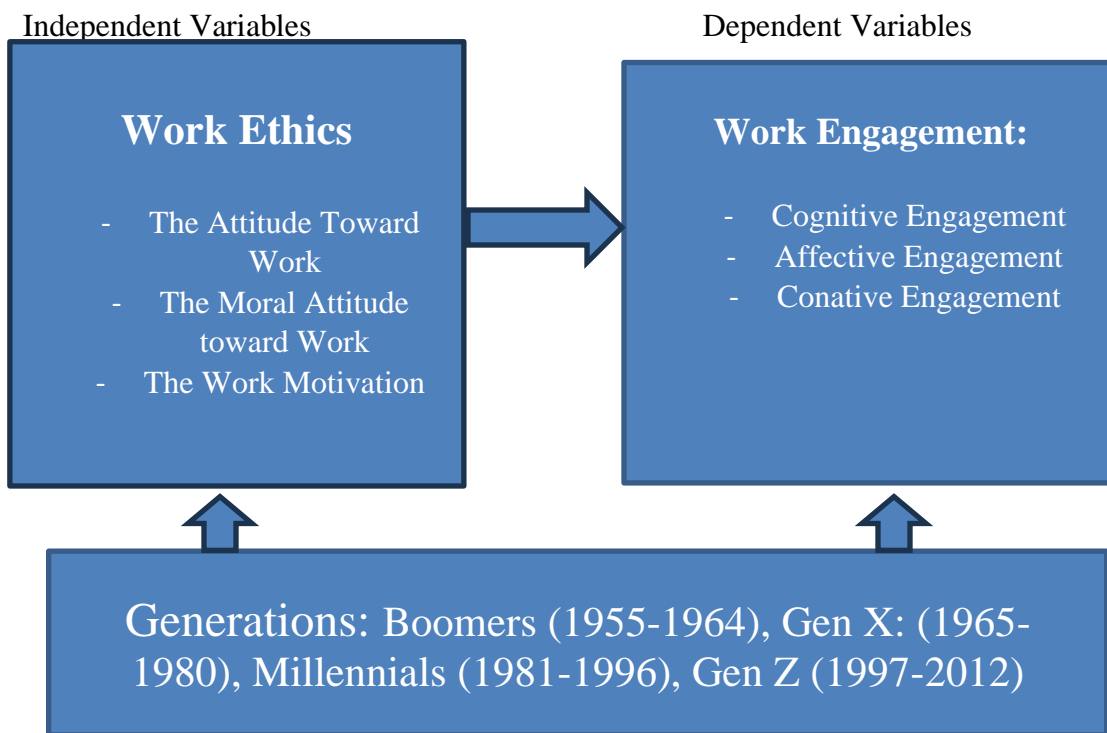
Independent Variables

Work Ethics

- The Attitude Toward Work
- The Moral Attitude toward Work
- The Work Motivation

Dependent Variables

Work Engagement:

- Cognitive Engagement
- Affective Engagement
- Conative Engagement

Generations: Boomers (1955-1964), Gen X: (1965-1980), Millennials (1981-1996), Gen Z (1997-2012)